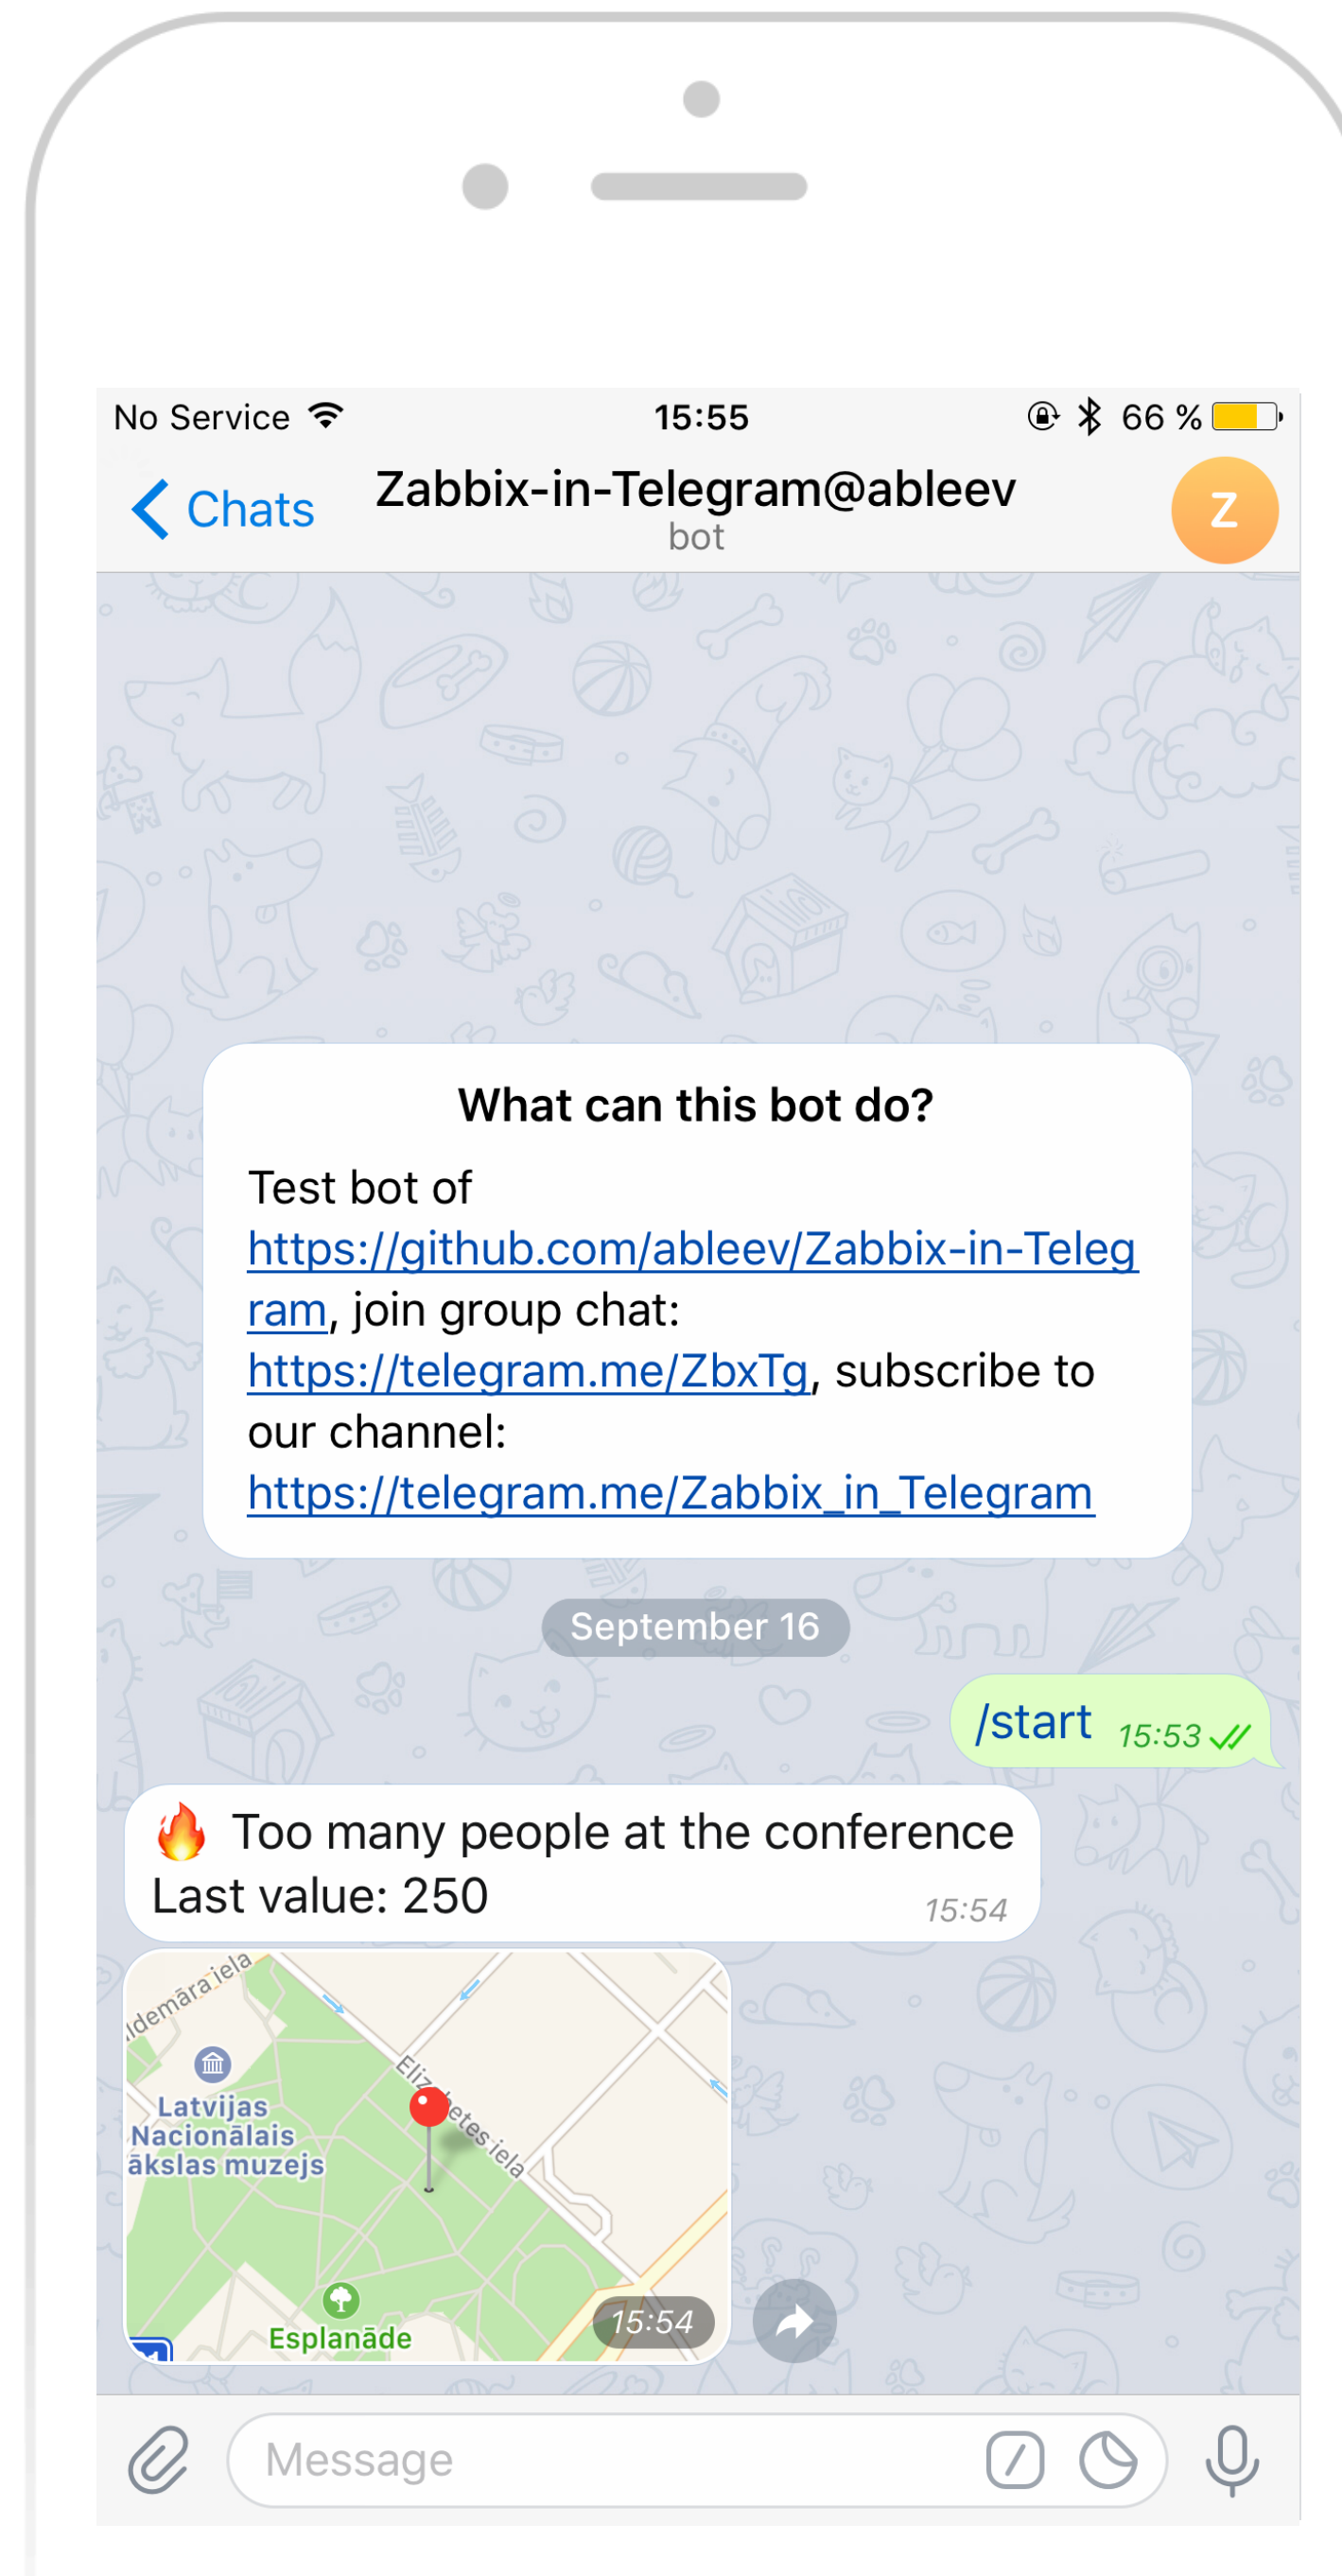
No Service 15:55 66 %

Chats Zabbix-in-Telegram@ableev bot Z

What can this bot do?

Test bot of https://github.com/ableev/Zabbix-in-Telegram, join group chat: https://telegram.me/ZbxTg, subscribe to our channel: https://telegram.me/Zabbix_in_Telegram

September 16

/start 15:53

🔥 Too many people at the conference
Last value: 250 15:54

ldemāra iela
Latvijas Nacionālais ākslas muzejs
Elizabetes iela
Esplanāde
15:54

Message